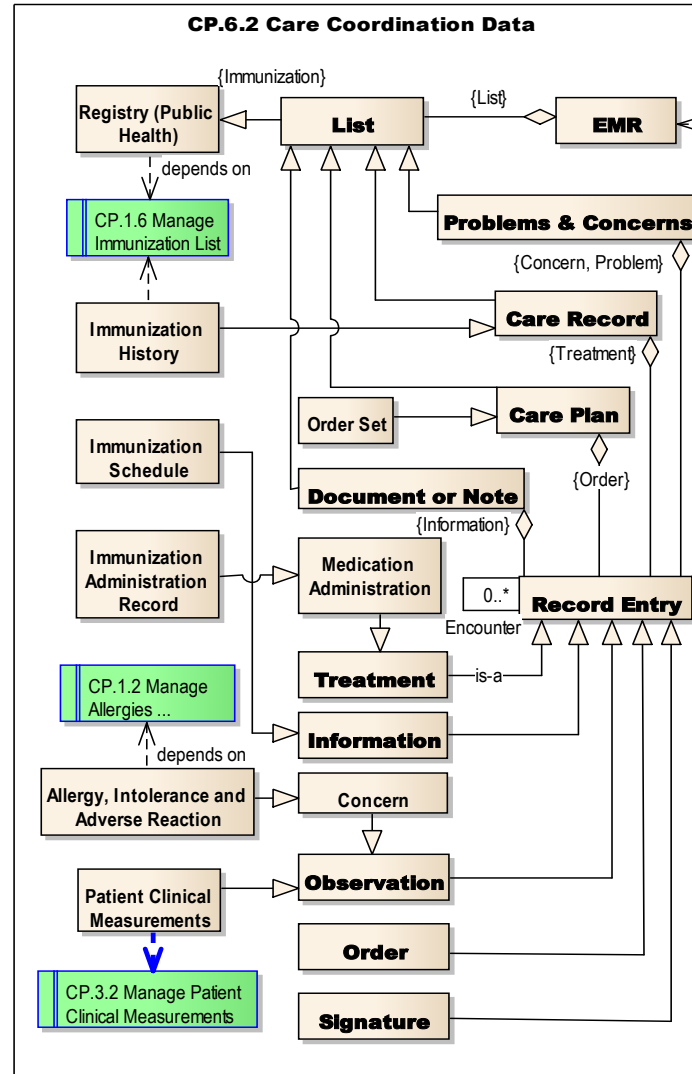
CP.6.2 Care Coordination Data

{Immunization}

Registry (Public Health)

List

{List}

EMR

depends on

CP.1.6 Manage Immunization List

Problems & Concerns

{Concern, Problem}

Immunization History

Care Record

{Treatment}

Order Set

Care Plan

Immunization Schedule

{Order}

Document or Note

{Information}

Immunization Administration Record

Medication Administration

0..*

Record Entry

Encounter

Treatment

is-a

CP.1.2 Manage Allergies ...

Information

depends on

Allergy, Intolerance and Adverse Reaction

Concern

Patient Clinical Measurements

Observation

Order

CP.3.2 Manage Patient Clinical Measurements

Signature